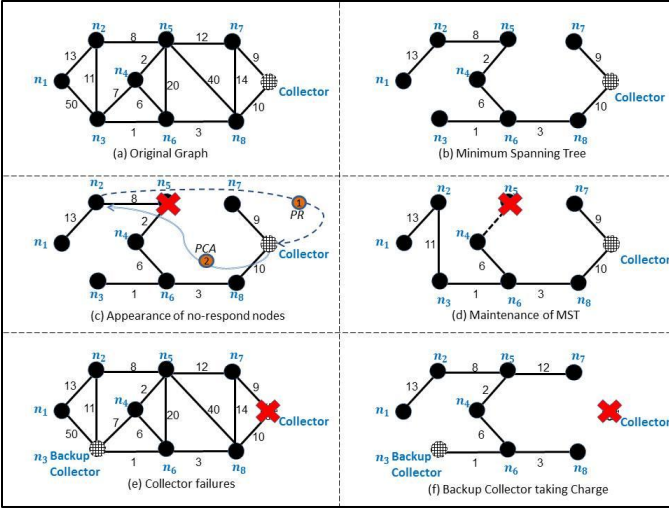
$n_2$ $n_5$ $n_7$
13 8 12 9
$n_1$ 11 $n_4$ 2
7 20 40 14
50 6 Collector
$n_3$ 1 $n_6$ 3 $n_8$ 10
(a) Original Graph

$n_2$ $n_5$ $n_7$
13 8 9
$n_1$ $n_4$ 2
6 Collector
$n_3$ 1 $n_6$ 3 $n_8$ 10
(b) Minimum Spanning Tree

$n_2$ $n_5$ $n_7$
13 8 2 9
1 PR
$n_1$ $n_4$
PCA 2
6 Collector
$n_3$ 1 $n_6$ 3 $n_8$ 10
(c) Appearance of no-respond nodes

$n_2$ $n_5$ $n_7$
13 9
$n_1$ 11 $n_4$
6 Collector
$n_3$ 1 $n_6$ 3 $n_8$ 10
(d) Maintenance of MST

$n_2$ $n_5$ $n_7$
13 8 12 9
$n_1$ 11 $n_4$ 2
7 20 40 14
50 6 Collector
$n_3$ Backup Collector 1 $n_6$ 3 $n_8$ 10
(e) Collector failures

$n_2$ $n_5$ $n_7$
13 8 12
$n_1$ $n_4$ 2
6 Collector
$n_3$ Backup Collector 1 $n_6$ 3
(f) Backup Collector taking Charge